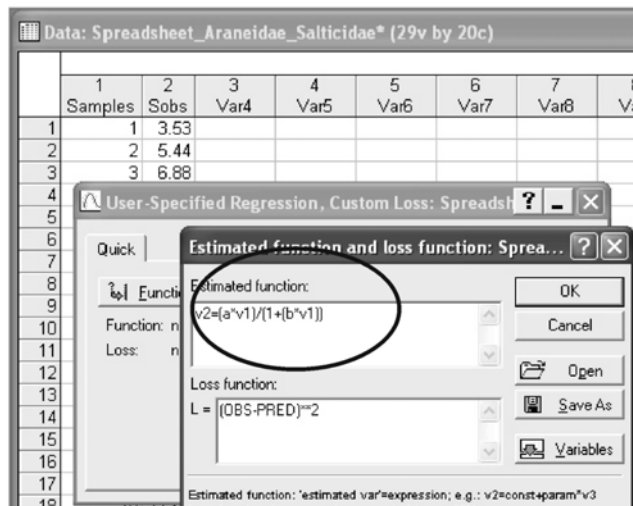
Data: Spreadsheet_Araneidae_Salticidae* (29v by 20c)

| | 1 Samples | 2 Sobs | 3 Var4 | 4 Var5 | 5 Var6 | 6 Var7 | 7 Var8 | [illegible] |
|---|---|---|---|---|---|---|---|---|
| 1 | 1 | 3.53 | | | | | | |
| 2 | 2 | 5.44 | | | | | | |
| 3 | 3 | 6.88 | | | | | | |
| 4 | | | | | | | | |
| 5 | | | | | | | | |
| 6 | | | | | | | | |
| 7 | | | | | | | | |
| 8 | | | | | | | | |
| 9 | | | | | | | | |
| 10 | | | | | | | | |
| 11 | | | | | | | | |
| 12 | | | | | | | | |
| 13 | | | | | | | | |
| 14 | | | | | | | | |
| 15 | | | | | | | | |
| 16 | | | | | | | | |
| 17 | | | | | | | | |
| 18 | | | | | | | | |

User-Specified Regression, Custom Loss: Spreadsh

Quick

Functi

Function: n

Loss: n

Estimated function and loss function: Sprea...

Estimated function:

v2=(a*v1)/(1+(b*v1))

Loss function:

L = (OBS-PRED)**2

OK

Cancel

Open

Save As

Variables

Estimated function: 'estimated var'=expression; e.g.: v2=const+param*v3